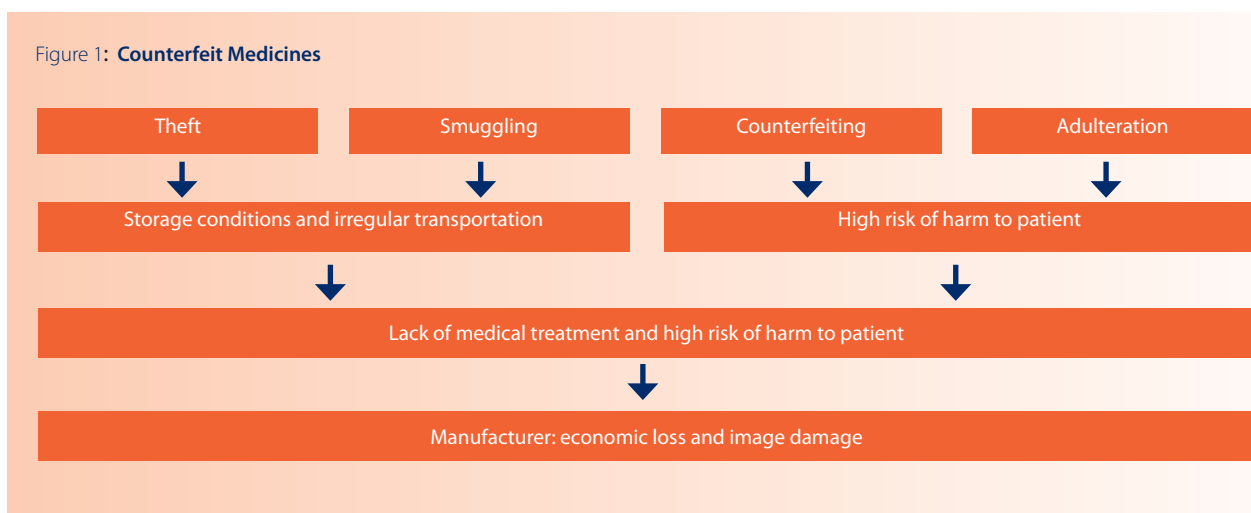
Figure 1: **Counterfeit Medicines**

Theft

Smuggling

Counterfeiting

Adulteration

Storage conditions and irregular transportation

High risk of harm to patient

Lack of medical treatment and high risk of harm to patient

Manufacturer: economic loss and image damage